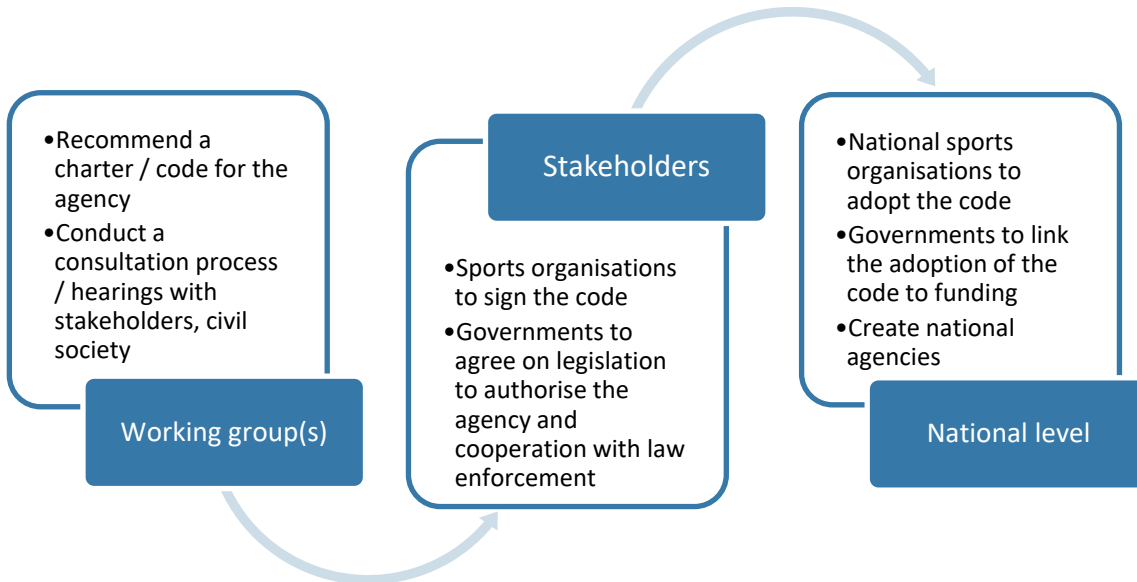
•Recommend a charter / code for the agency
•Conduct a consultation process / hearings with stakeholders, civil society

Working group(s)

Stakeholders

•Sports organisations to sign the code
•Governments to agree on legislation to authorise the agency and cooperation with law enforcement

•National sports organisations to adopt the code
•Governments to link the adoption of the code to funding
•Create national agencies

National level